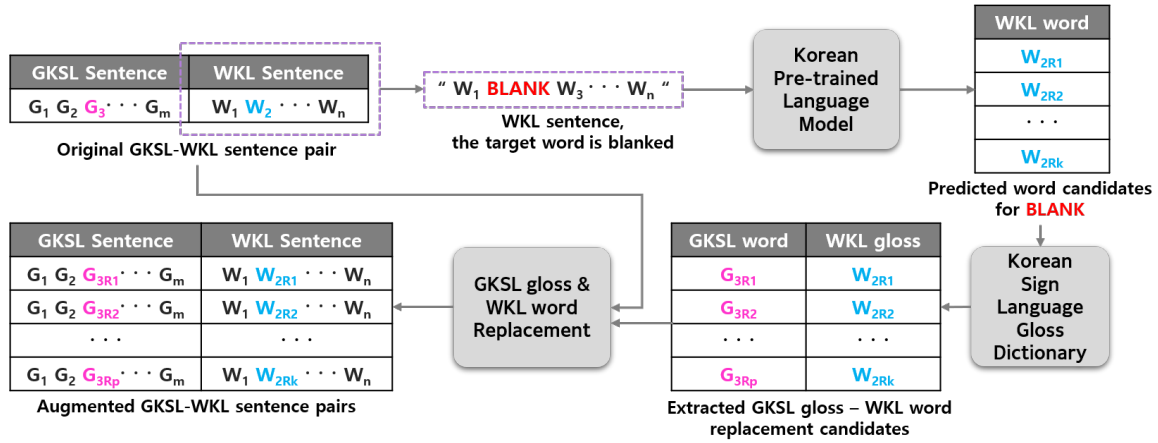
| GKSL Sentence | WKL Sentence |
|---|---|
| $G_1$ $G_2$ $G_3$ · · · $G_m$ | $W_1$ $W_2$ · · · $W_n$ |

Original GKSL-WKL sentence pair

" $W_1$ BLANK $W_3$ · · · $W_n$ "

WKL sentence, the target word is blanked

Korean Pre-trained Language Model

| WKL word |
|---|
| $W_{2R1}$ |
| $W_{2R2}$ |
| · · · |
| $W_{2Rk}$ |

Predicted word candidates for BLANK

Korean Sign Language Gloss Dictionary

| GKSL word | WKL gloss |
|---|---|
| $G_{3R1}$ | $W_{2R1}$ |
| $G_{3R2}$ | $W_{2R2}$ |
| · · · | · · · |
| $G_{3Rp}$ | $W_{2Rk}$ |

Extracted GKSL gloss – WKL word replacement candidates

GKSL gloss & WKL word Replacement

| GKSL Sentence | WKL Sentence |
|---|---|
| $G_1$ $G_2$ $G_{3R1}$ · · · $G_m$ | $W_1$ $W_{2R1}$ · · · $W_n$ |
| $G_1$ $G_2$ $G_{3R2}$ · · · $G_m$ | $W_1$ $W_{2R2}$ · · · $W_n$ |
| · · · | · · · |
| $G_1$ $G_2$ $G_{3Rp}$ · · · $G_m$ | $W_1$ $W_{2Rk}$ · · · $W_n$ |

Augmented GKSL-WKL sentence pairs